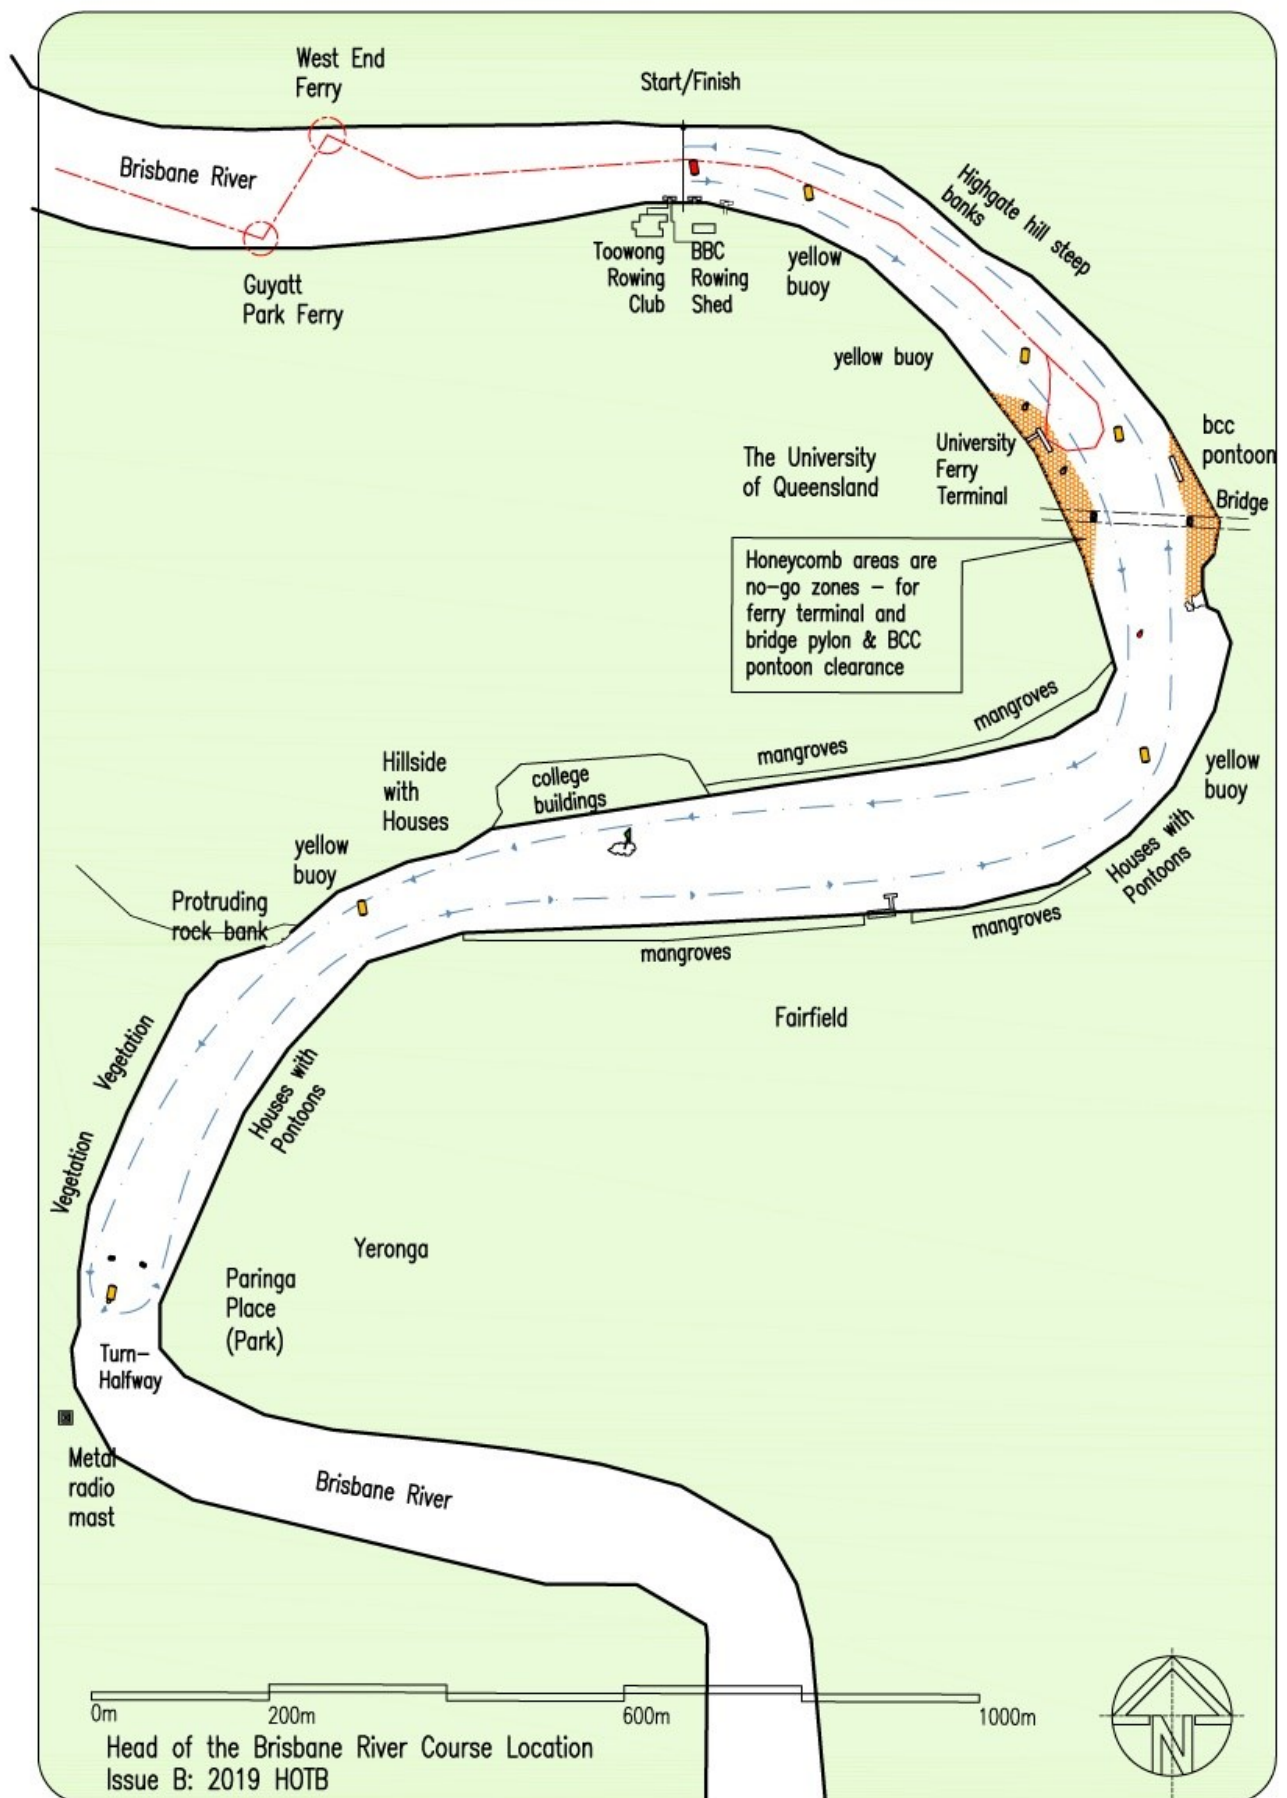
West End Ferry

Start/Finish

Brisbane River

Highgate hill steep banks

Guyatt Park Ferry

Toowong Rowing Club

BBC Rowing Shed

yellow buoy

yellow buoy

The University of Queensland

University Ferry Terminal

bcc pontoon

Bridge

Honeycomb areas are no-go zones – for ferry terminal and bridge pylon & BCC pontoon clearance

mangroves

mangroves

Hillside with Houses

college buildings

yellow buoy

yellow buoy

Houses with Pontoons

Protruding rock bank

mangroves

mangroves

Fairfield

Vegetation

Vegetation

Houses with Pontoons

Yeronga

Paringa Place (Park)

Turn-Halfway

Metal radio mast

Brisbane River

0m

200m

600m

1000m

N

Head of the Brisbane River Course Location
Issue B: 2019 HOTB